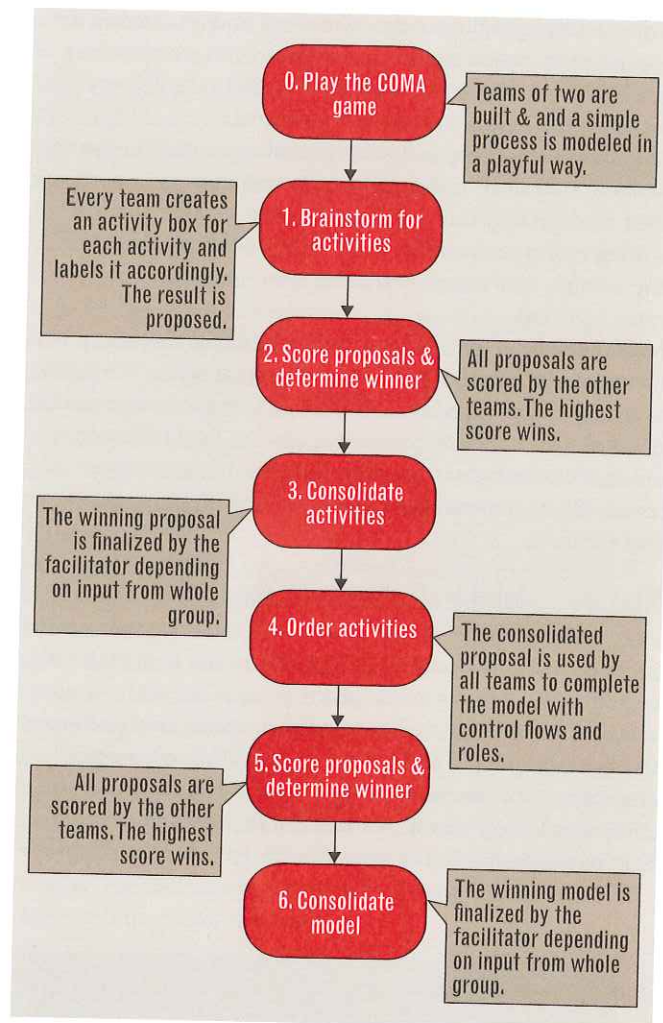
0. Play the COMA game

Teams of two are built & and a simple process is modeled in a playful way.

Every team creates an activity box for each activity and labels it accordingly. The result is proposed.

1. Brainstorm for activities

2. Score proposals & determine winner

All proposals are scored by the other teams. The highest score wins.

3. Consolidate activities

The winning proposal is finalized by the facilitator depending on input from whole group.

4. Order activities

The consolidated proposal is used by all teams to complete the model with control flows and roles.

All proposals are scored by the other teams. The highest score wins.

5. Score proposals & determine winner

6. Consolidate model

The winning model is finalized by the facilitator depending on input from whole group.